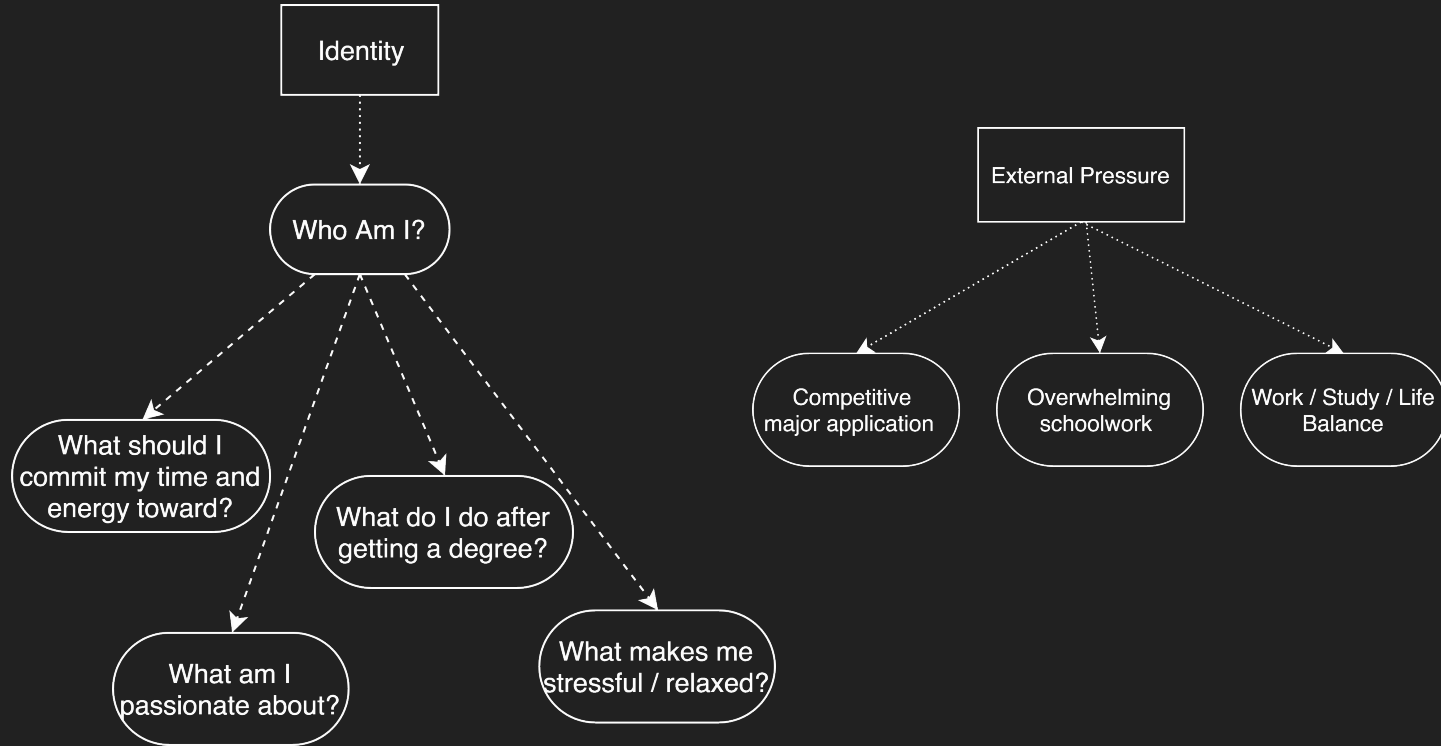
Identity

Who Am I?

What should I commit my time and energy toward?

What do I do after getting a degree?

What am I passionate about?

What makes me stressful / relaxed?

External Pressure

Competitive major application

Overwhelming schoolwork

Work / Study / Life Balance